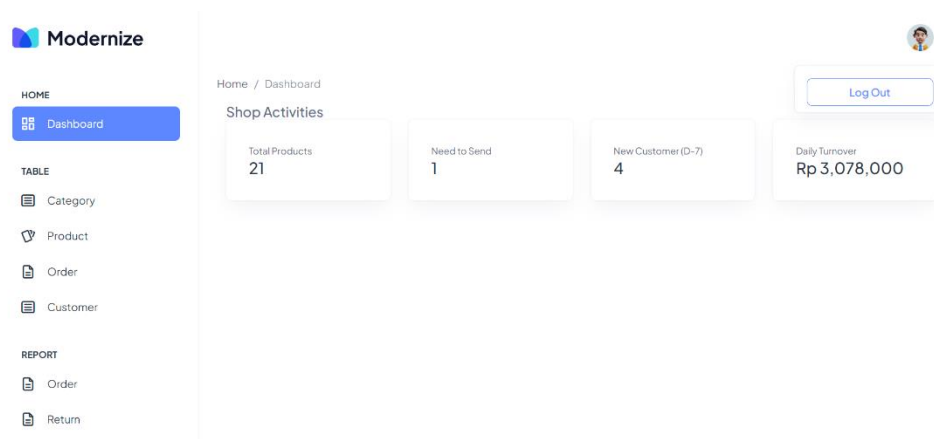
Modernize

HOME

Dashboard

TABLE

Category

Product

Order

Customer

REPORT

Order

Return

Home / Dashboard

Log Out

Shop Activities

Total Products
21

Need to Send
1

New Customer (D-7)
4

Daily Turnover
Rp 3,078,000